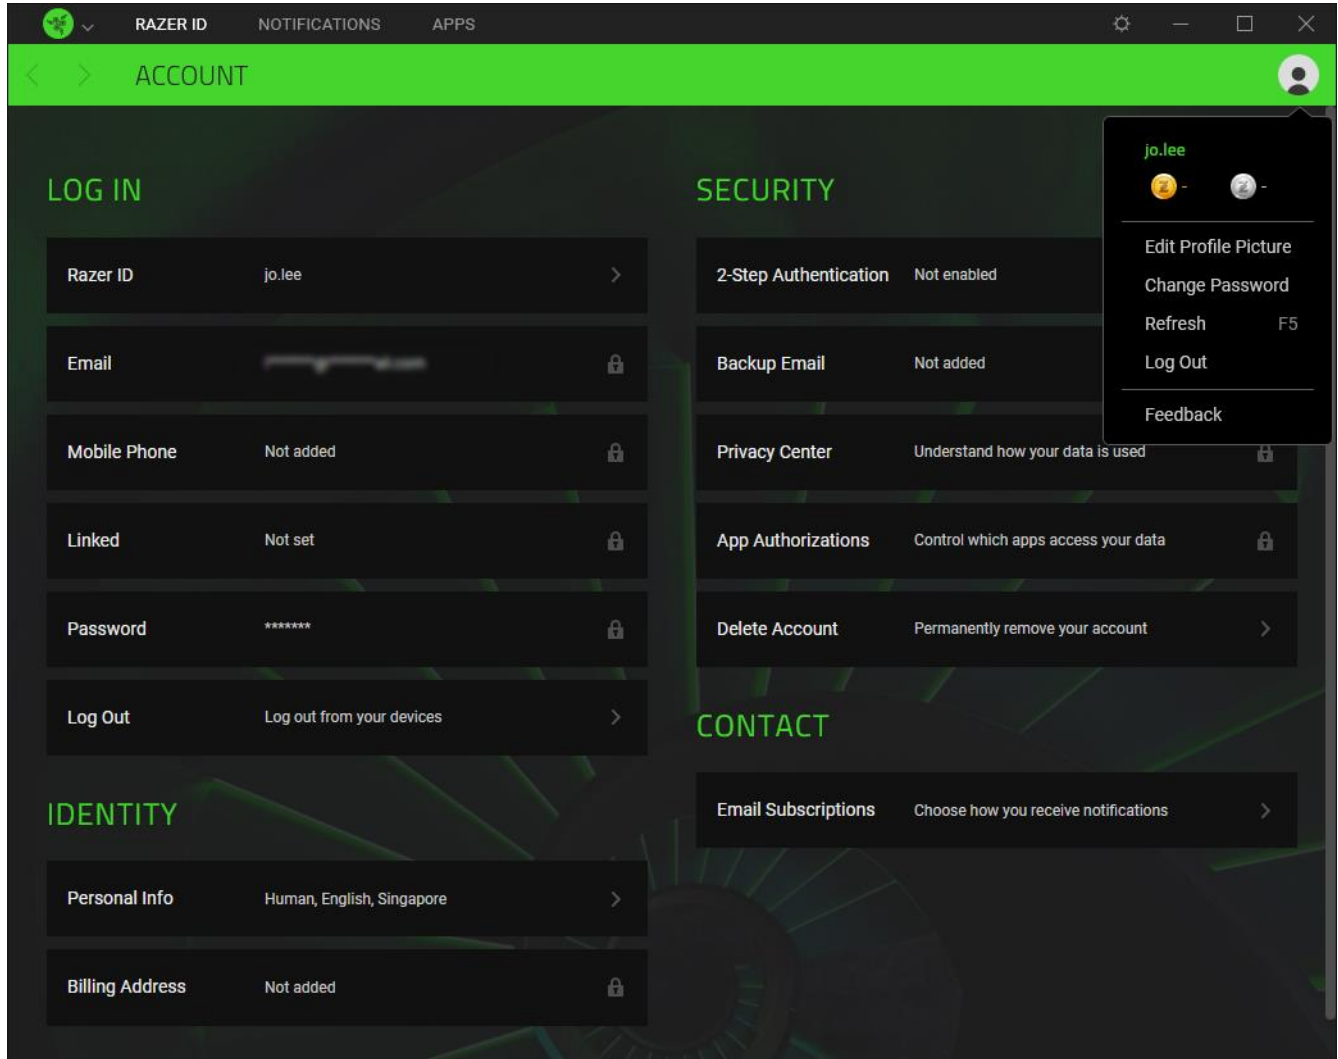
RAZER ID NOTIFICATIONS APPS

ACCOUNT

LOG IN

| Razer ID | jo.lee |
|---|---|
| Email | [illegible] |
| Mobile Phone | Not added |
| Linked | Not set |
| Password | ******* |
| Log Out | Log out from your devices |

IDENTITY

| Personal Info | Human, English, Singapore |
|---|---|
| Billing Address | Not added |

SECURITY

| 2-Step Authentication | Not enabled |
|---|---|
| Backup Email | Not added |
| Privacy Center | Understand how your data is used |
| App Authorizations | Control which apps access your data |
| Delete Account | Permanently remove your account |

CONTACT

| Email Subscriptions | Choose how you receive notifications |
|---|---|

jo.lee
-
-

Edit Profile Picture
Change Password
Refresh F5
Log Out
Feedback